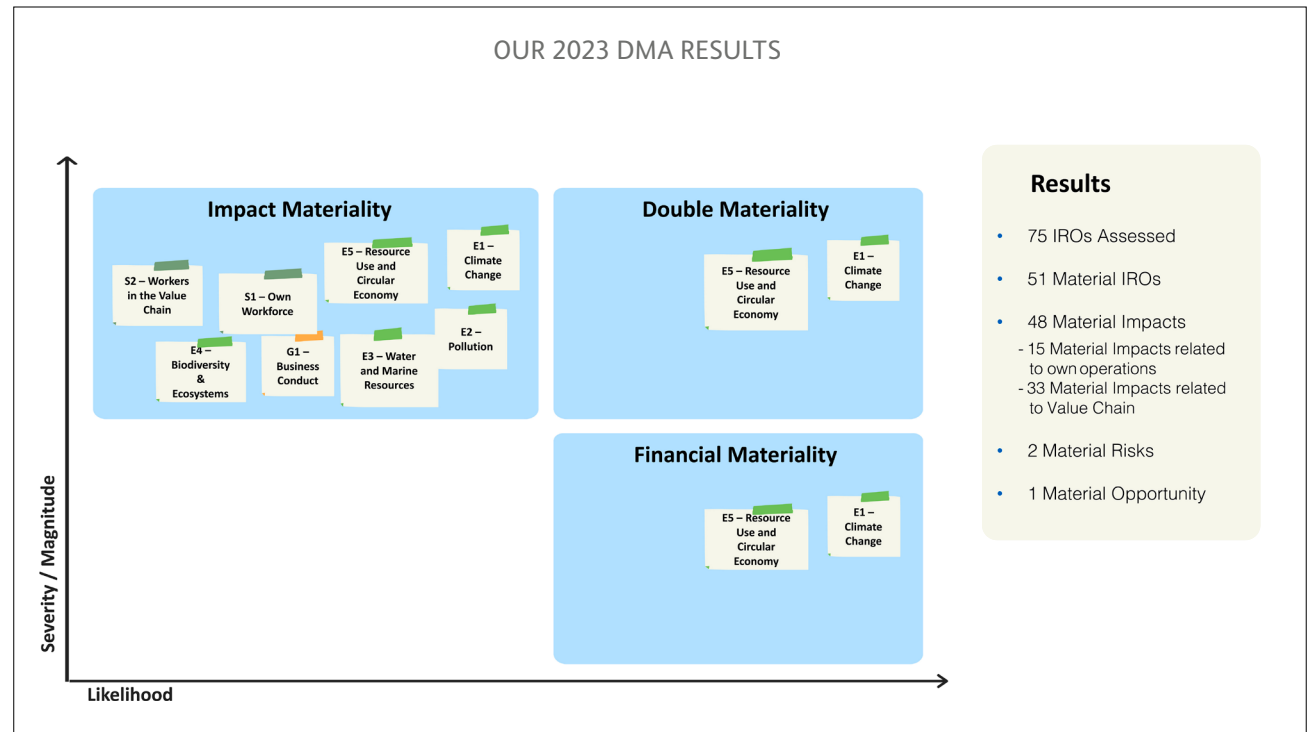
OUR 2023 DMA RESULTS

Impact Materiality

E5 – Resource Use and Circular Economy

E1 – Climate Change

S2 – Workers in the Value Chain

S1 – Own Workforce

E2 – Pollution

E4 – Biodiversity & Ecosystems

G1 – Business Conduct

E3 – Water and Marine Resources

Double Materiality

E5 – Resource Use and Circular Economy

E1 – Climate Change

Financial Materiality

E5 – Resource Use and Circular Economy

E1 – Climate Change

Severity / Magnitude

Likelihood

Results

• 75 IROs Assessed

• 51 Material IROs

• 48 Material Impacts
- 15 Material Impacts related to own operations
- 33 Material Impacts related to Value Chain

• 2 Material Risks

• 1 Material Opportunity